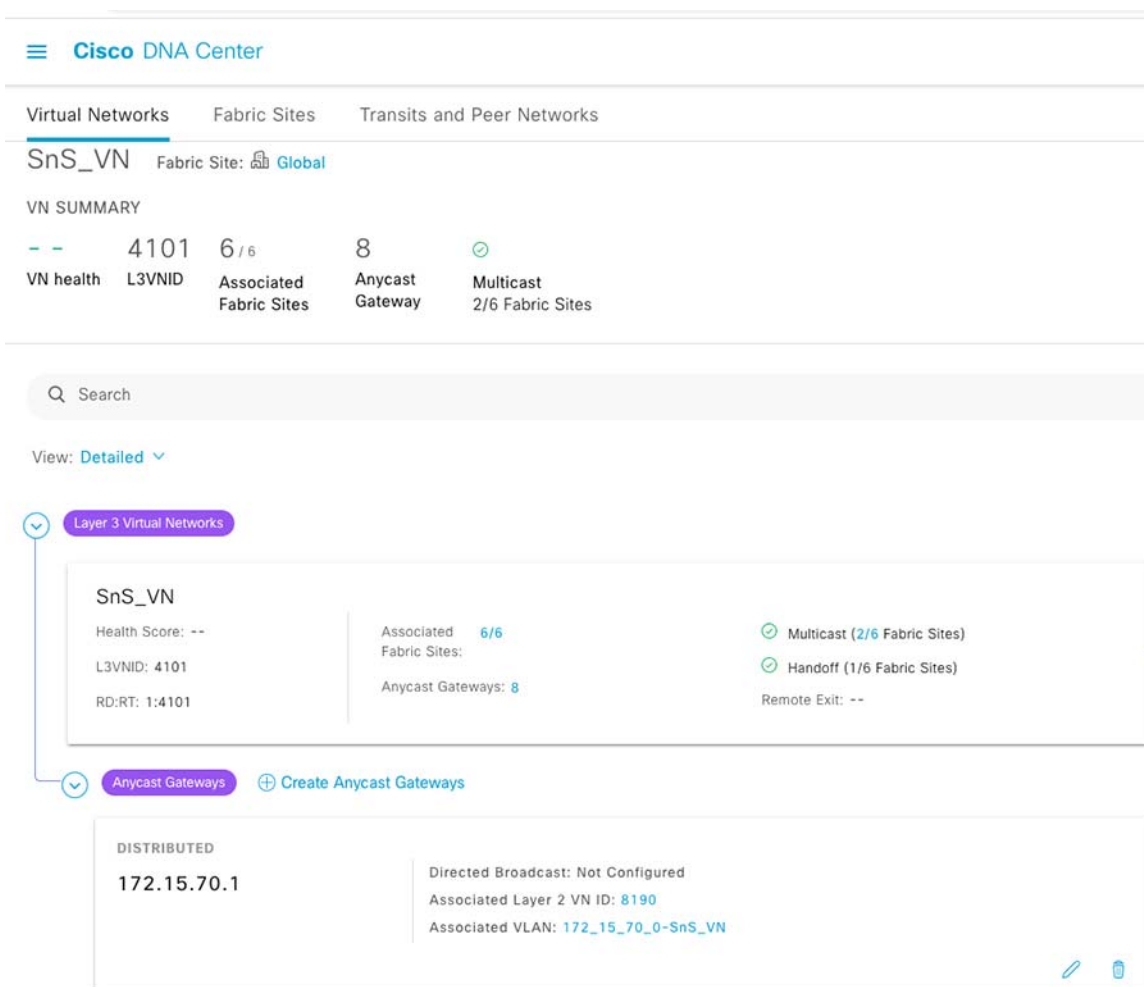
Cisco DNA Center

Virtual Networks Fabric Sites Transits and Peer Networks

SnS_VN Fabric Site: Global

VN SUMMARY

| -- | 4101 | 6/6 | 8 | |
|---|---|---|---|---|
| VN health | L3VNID | Associated Fabric Sites | Anycast Gateway | Multicast 2/6 Fabric Sites |

Search

View: Detailed

Layer 3 Virtual Networks

SnS_VN

Health Score: --

L3VNID: 4101

RD:RT: 1:4101

Associated Fabric Sites: 6/6

Anycast Gateways: 8

Multicast (2/6 Fabric Sites)

Handoff (1/6 Fabric Sites)

Remote Exit: --

Anycast Gateways

Create Anycast Gateways

DISTRIBUTED

172.15.70.1

Directed Broadcast: Not Configured

Associated Layer 2 VN ID: 8190

Associated VLAN: 172_15_70_0-SnS_VN